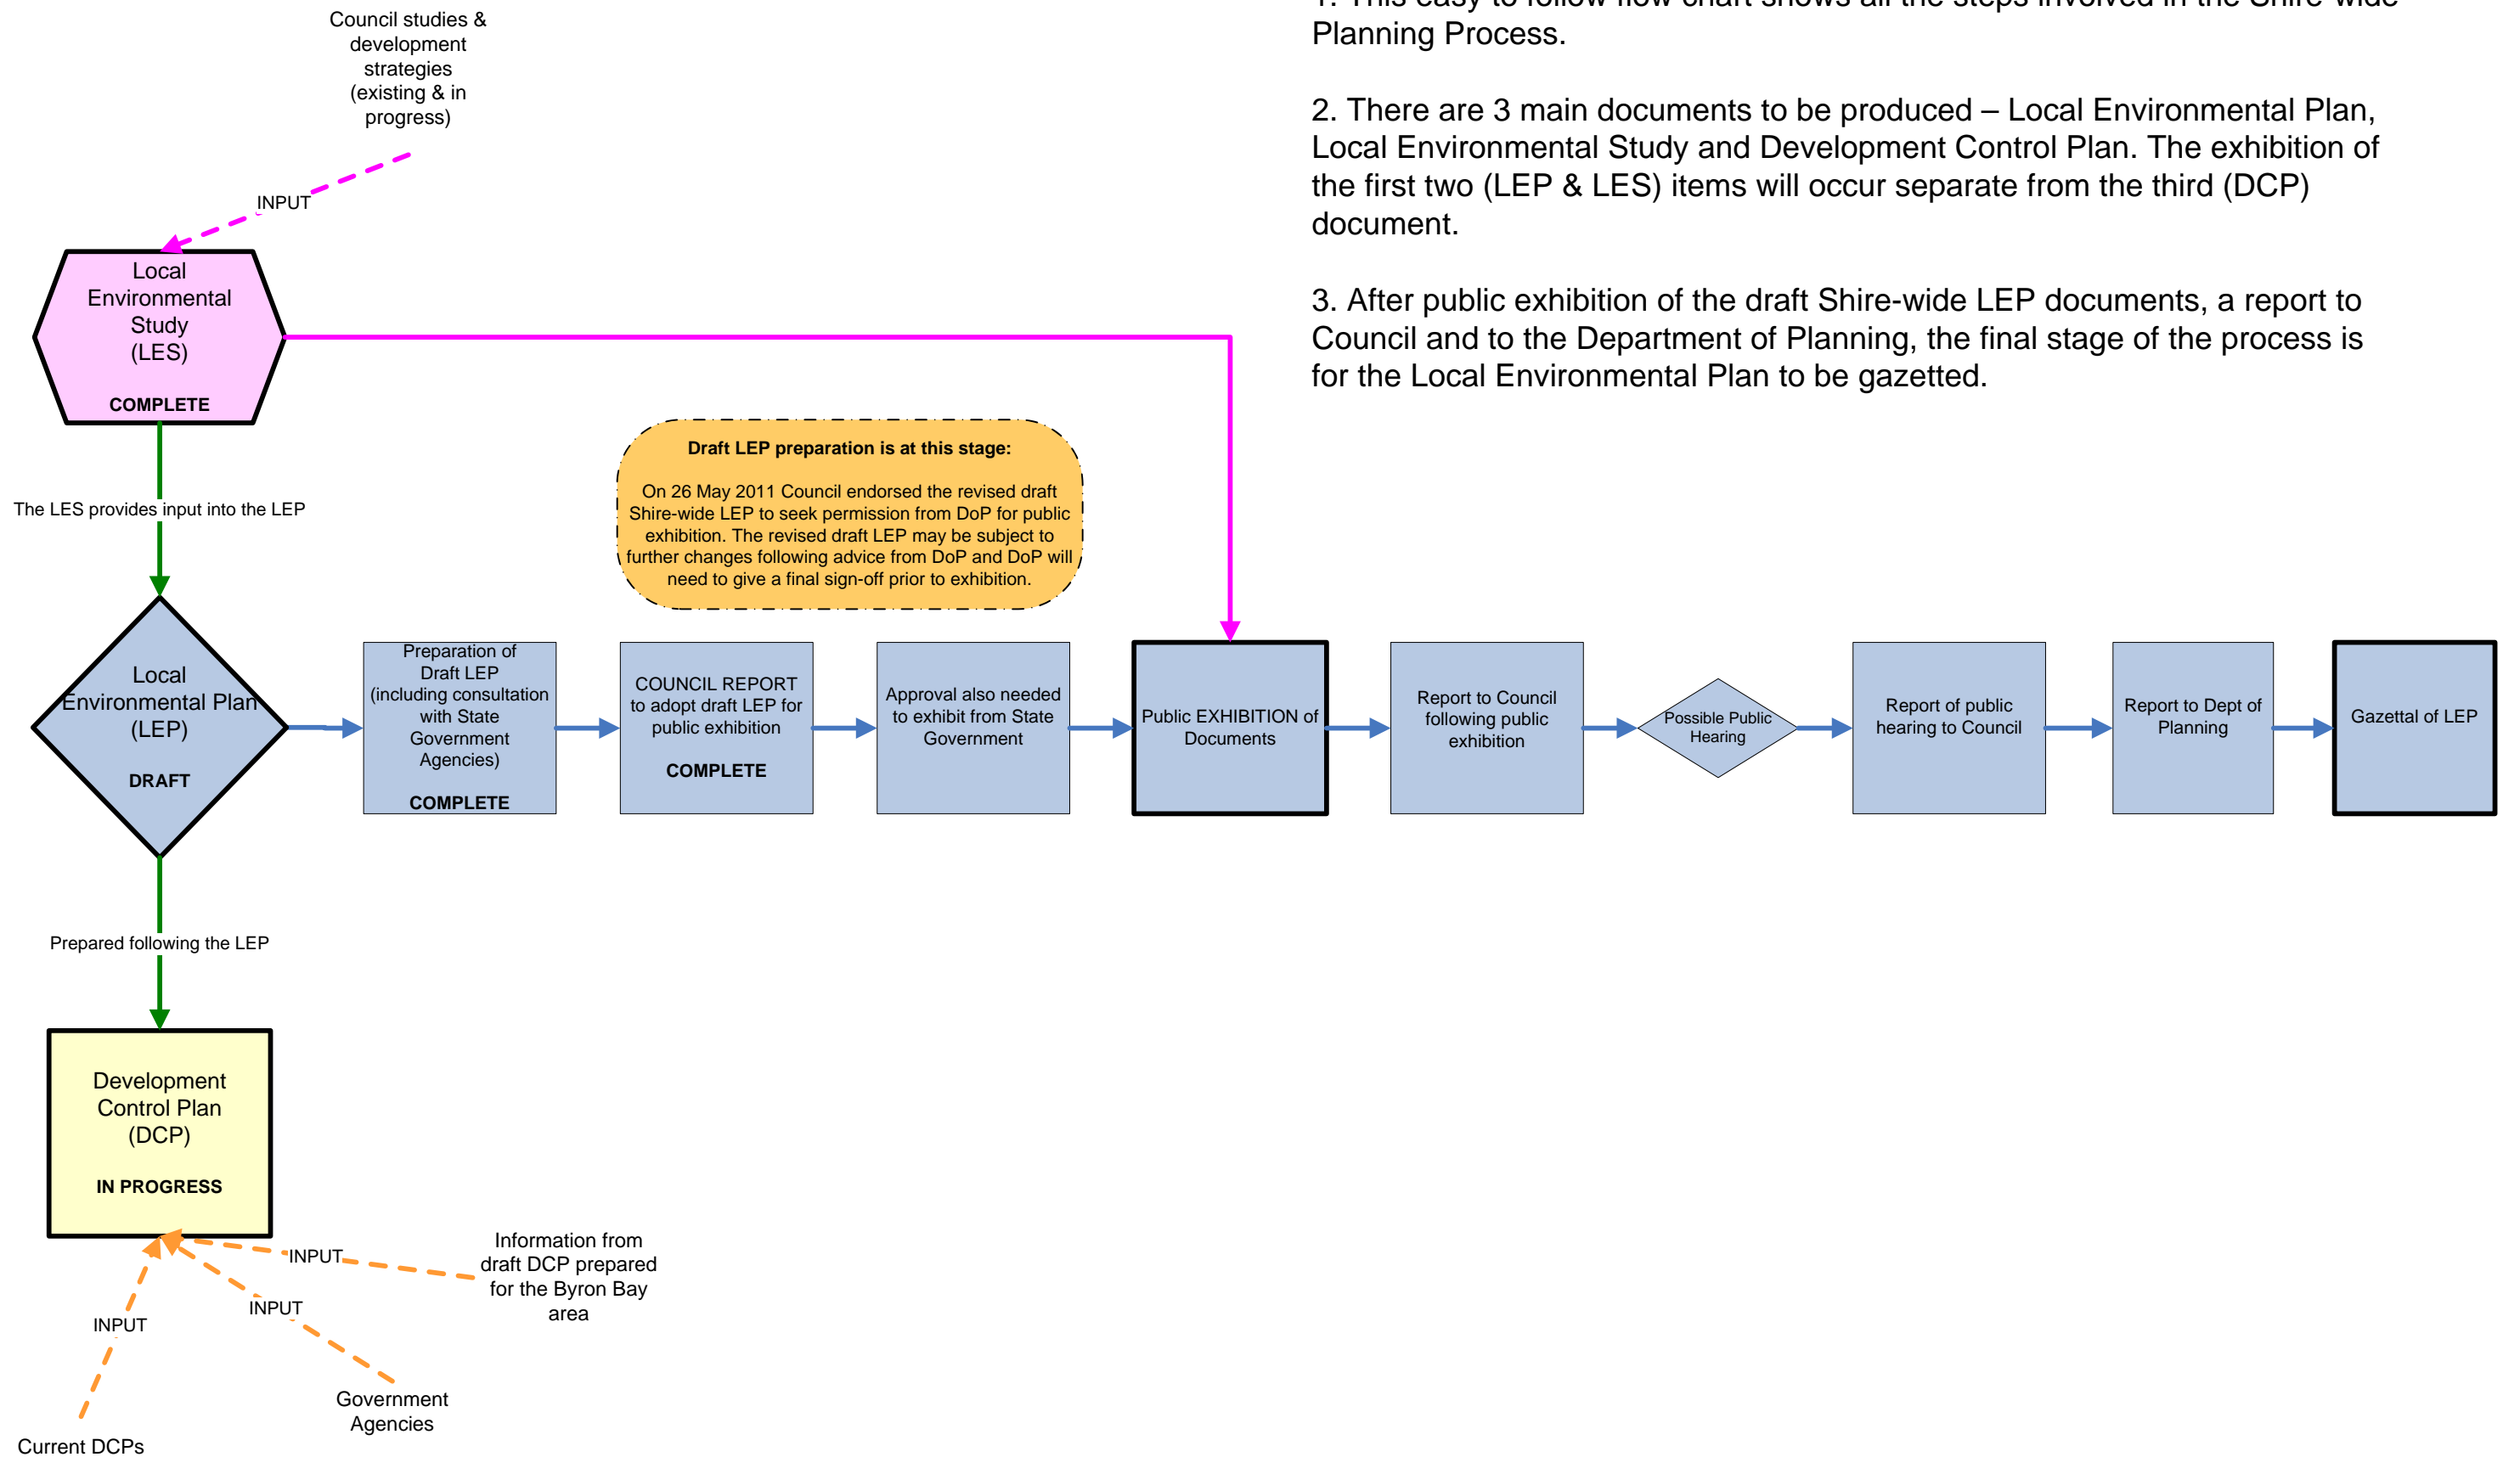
Council studies & development strategies (existing & in progress)

INPUT

Local Environmental Study (LES)

COMPLETE

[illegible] Planning Process.

2. There are 3 main documents to be produced – Local Environmental Plan, Local Environmental Study and Development Control Plan. The exhibition of the first two (LEP & LES) items will occur separate from the third (DCP) document.

3. After public exhibition of the draft Shire-wide LEP documents, a report to Council and to the Department of Planning, the final stage of the process is for the Local Environmental Plan to be gazetted.

The LES provides input into the LEP

Draft LEP preparation is at this stage:

On 26 May 2011 Council endorsed the revised draft Shire-wide LEP to seek permission from DoP for public exhibition. The revised draft LEP may be subject to further changes following advice from DoP and DoP will need to give a final sign-off prior to exhibition.

Local Environmental Plan (LEP)

DRAFT

Preparation of Draft LEP (including consultation with State Government Agencies)

COMPLETE

COUNCIL REPORT to adopt draft LEP for public exhibition

COMPLETE

Approval also needed to exhibit from State Government

Public EXHIBITION of Documents

Report to Council following public exhibition

Possible Public Hearing

Report of public hearing to Council

Report to Dept of Planning

Gazettal of LEP

Prepared following the LEP

Development Control Plan (DCP)

IN PROGRESS

INPUT

Information from draft DCP prepared for the Byron Bay area

INPUT

INPUT

Government Agencies

Current DCPs